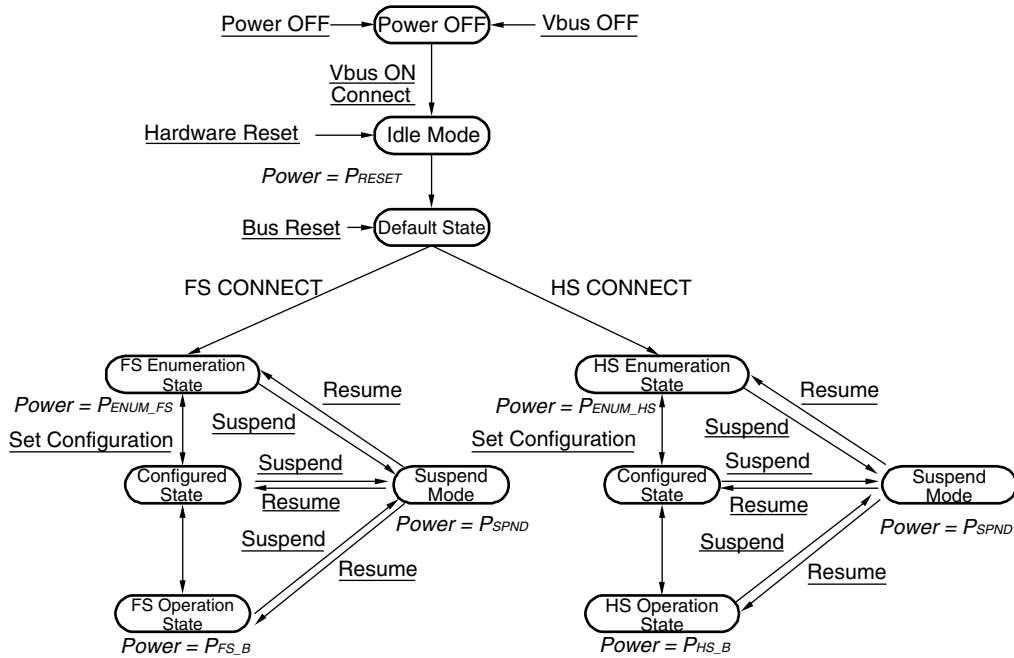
Power OFF

Power OFF

Vbus OFF

Vbus ON
Connect

Hardware Reset

Idle Mode

Power = $P_{RESET}$

Bus Reset

Default State

FS CONNECT

HS CONNECT

FS Enumeration State

Resume

Power = $P_{ENUM\_FS}$

Suspend

Set Configuration

Configured State

Suspend

Resume

Suspend Mode

Power = $P_{SPND}$

Suspend

Resume

FS Operation State

Power = $P_{FS\_B}$

HS Enumeration State

Resume

Power = $P_{ENUM\_HS}$

Suspend

Set Configuration

Configured State

Suspend

Resume

Suspend Mode

Power = $P_{SPND}$

Suspend

Resume

HS Operation State

Power = $P_{HS\_B}$